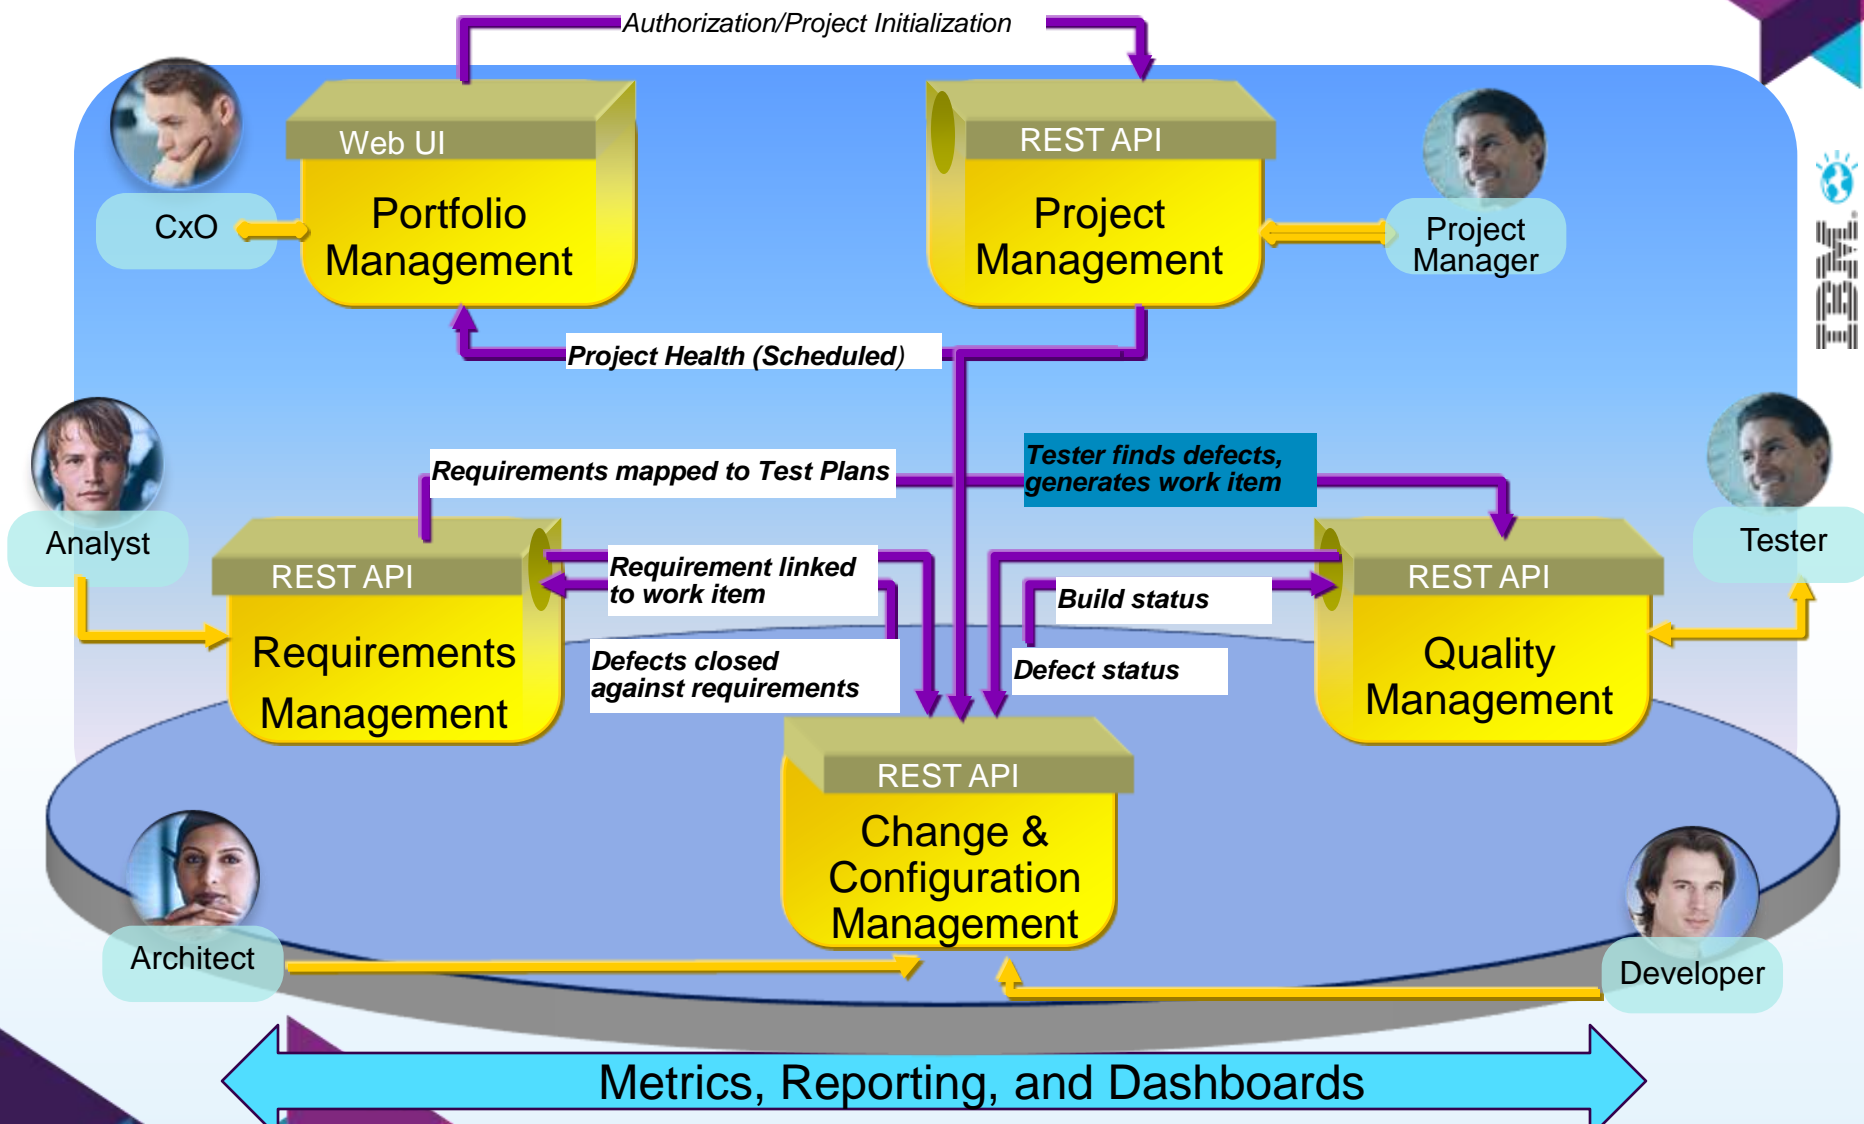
Authorization/Project Initialization

CxO

Web UI

Portfolio Management

REST API

Project Management

Project Manager

IBM

Project Health (Scheduled)

Analyst

Requirements mapped to Test Plans

Tester finds defects, generates work item

Tester

REST API

Requirements Management

Requirement linked to work item

Build status

REST API

Quality Management

Defects closed against requirements

Defect status

REST API

Change & Configuration Management

Architect

Developer

Metrics, Reporting, and Dashboards